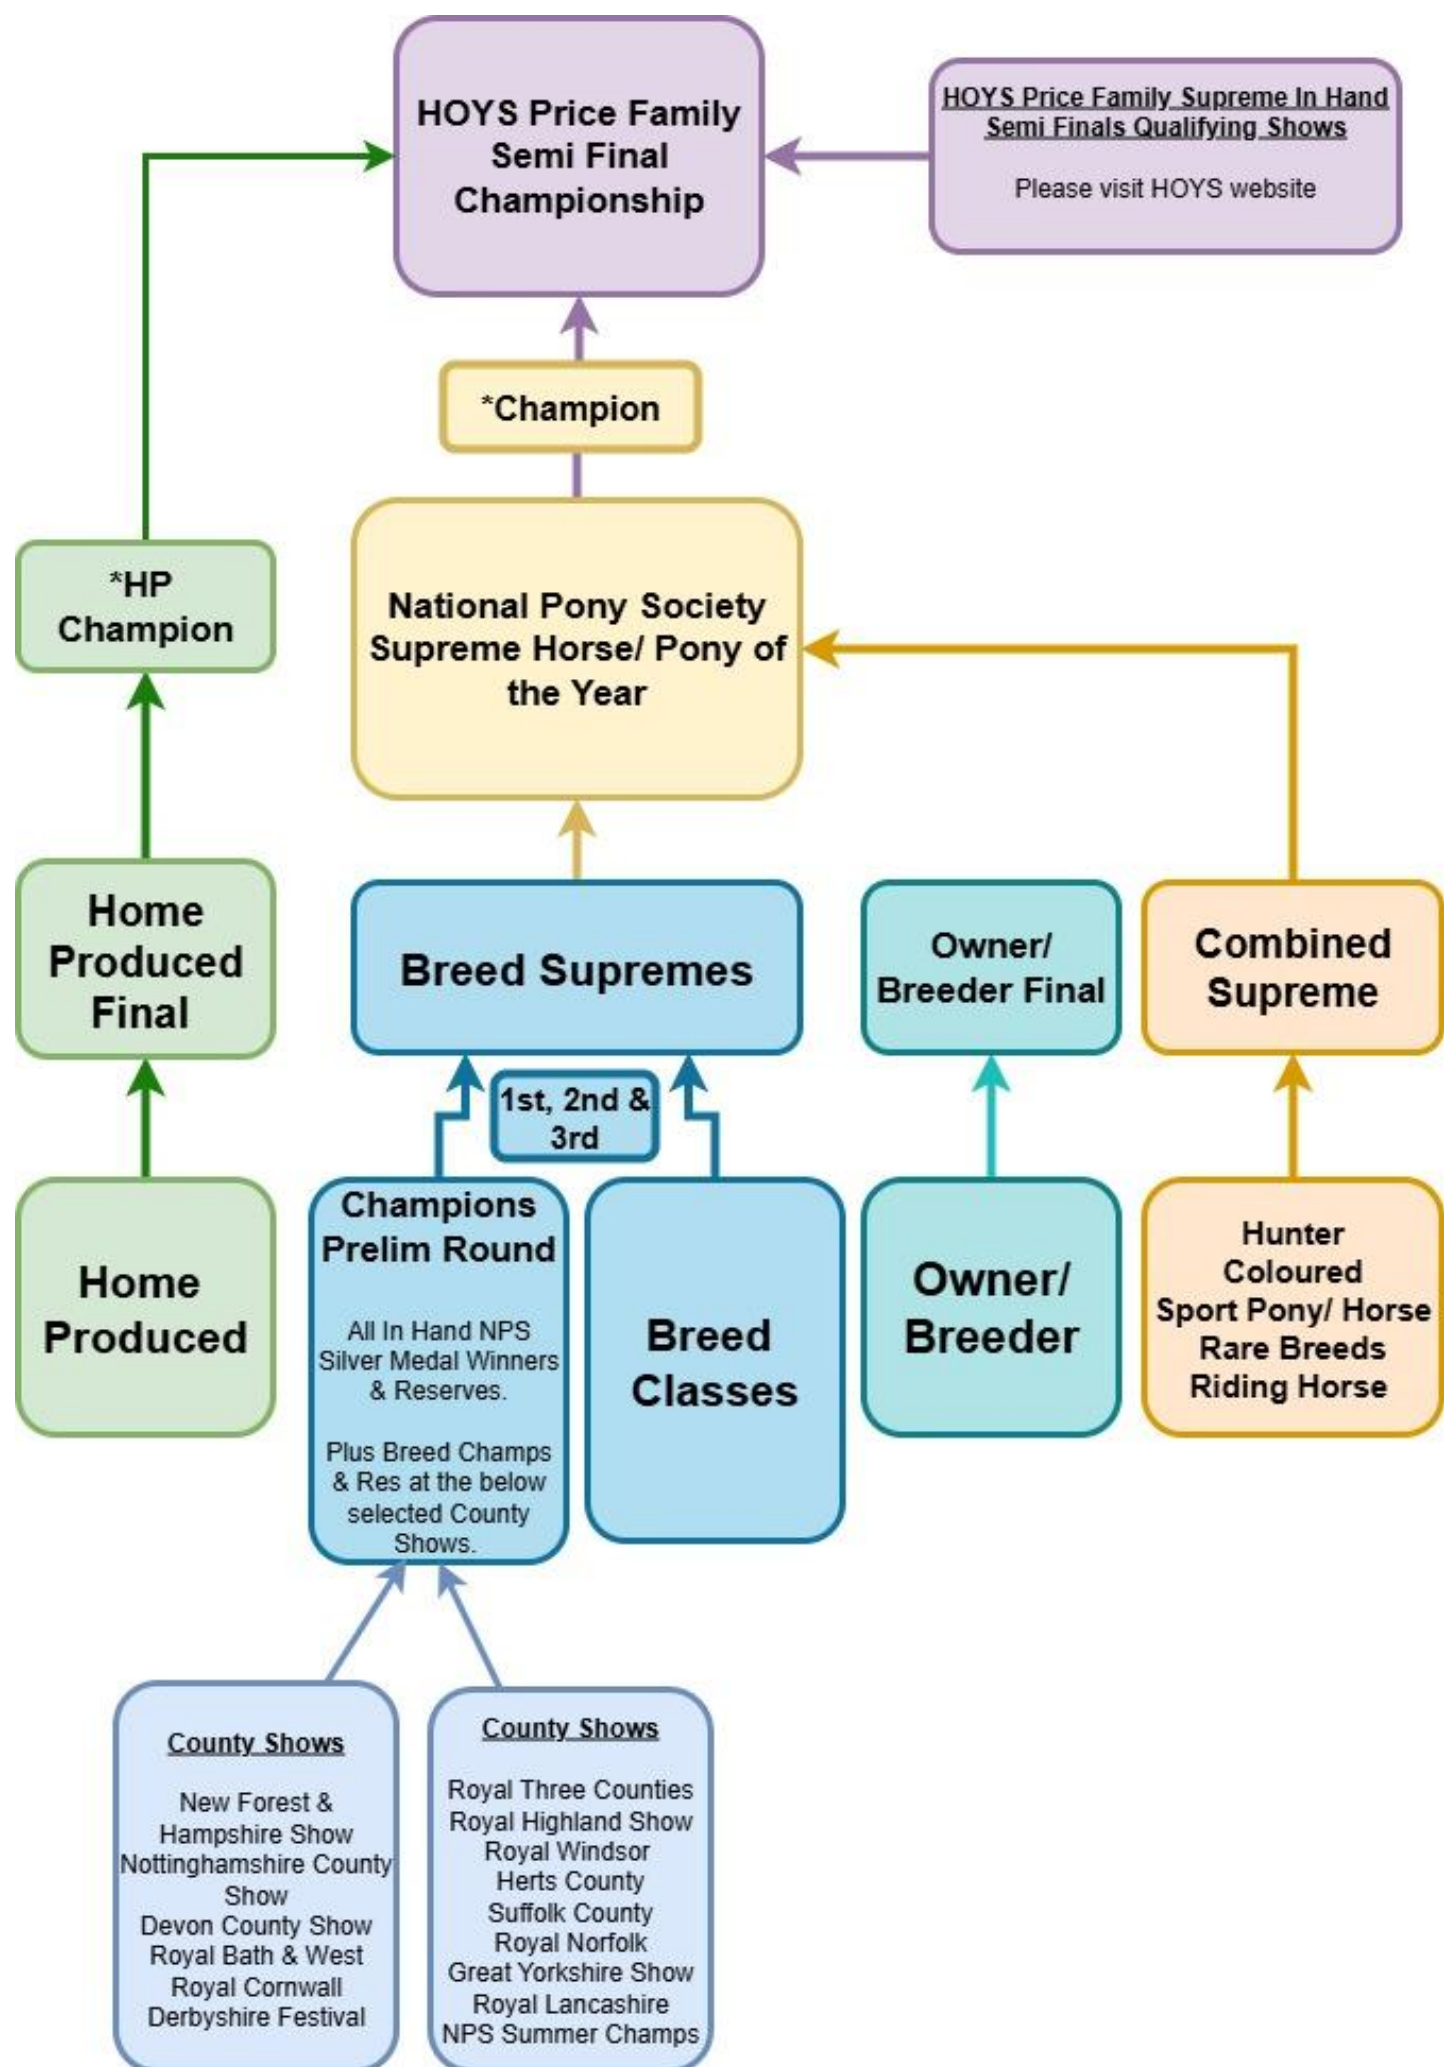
HOYS Price Family Semi Final Championship

HOYS Price Family Supreme In Hand Semi Finals Qualifying Shows

Please visit HOYS website

*Champion

*HP Champion

National Pony Society Supreme Horse/ Pony of the Year

Home Produced Final

Breed Supremes

Owner/ Breeder Final

Combined Supreme

1st, 2nd & 3rd

Home Produced

Champions Prelim Round

All In Hand NPS Silver Medal Winners & Reserves.

Plus Breed Champs & Res at the below selected County Shows.

Breed Classes

Owner/ Breeder

Hunter
Coloured
Sport Pony/ Horse
Rare Breeds
Riding Horse

County Shows

New Forest & Hampshire Show
Nottinghamshire County Show
Devon County Show
Royal Bath & West
Royal Cornwall
Derbyshire Festival

County Shows

Royal Three Counties
Royal Highland Show
Royal Windsor
Herts County
Suffolk County
Royal Norfolk
Great Yorkshire Show
Royal Lancashire
NPS Summer Champs